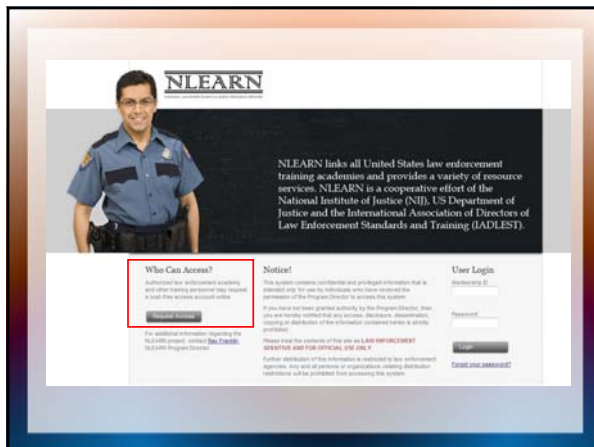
NLEARN

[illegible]

NLEARN links all United States law enforcement training academies and provides a variety of resource services. NLEARN is a cooperative effort of the National Institute of Justice (NIJ), US Department of Justice and the International Association of Directors of Law Enforcement Standards and Training (IADLEST).

Who Can Access?

Authorized law enforcement academy and other training personnel may request a cost-free access account online.

Request Access

For additional information regarding the NLEARN project, contact Ray Franklin, NLEARN Program Director.

Notice!

This system contains confidential and privileged information that is intended only for use by individuals who have received the permission of the Program Director to access this system.

If you have not been granted authority by the Program Director, then you are hereby notified that any access, disclosure, dissemination, copying or distribution of the information contained herein is strictly prohibited.

Please treat the contents of this site as LAW ENFORCEMENT SENSITIVE AND FOR OFFICIAL USE ONLY.

Further distribution of this information is restricted to law enforcement agencies. Any and all persons or organizations violating distribution restrictions will be prohibited from accessing this system.

User Login

Membership ID

Password

Login

Forgot your password?